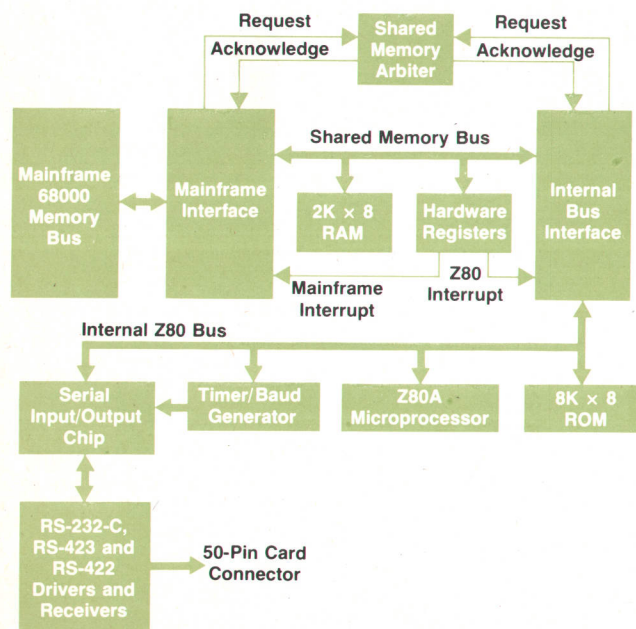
Request
Acknowledge
Shared Memory Arbiter
Request
Acknowledge

Mainframe 68000 Memory Bus

Mainframe Interface

Shared Memory Bus

2K × 8 RAM

Hardware Registers

Internal Bus Interface

Mainframe Interrupt

Z80 Interrupt

Internal Z80 Bus

Serial Input/Output Chip

Timer/Baud Generator

Z80A Microprocessor

8K × 8 ROM

RS-232-C, RS-423 and RS-422 Drivers and Receivers

50-Pin Card Connector